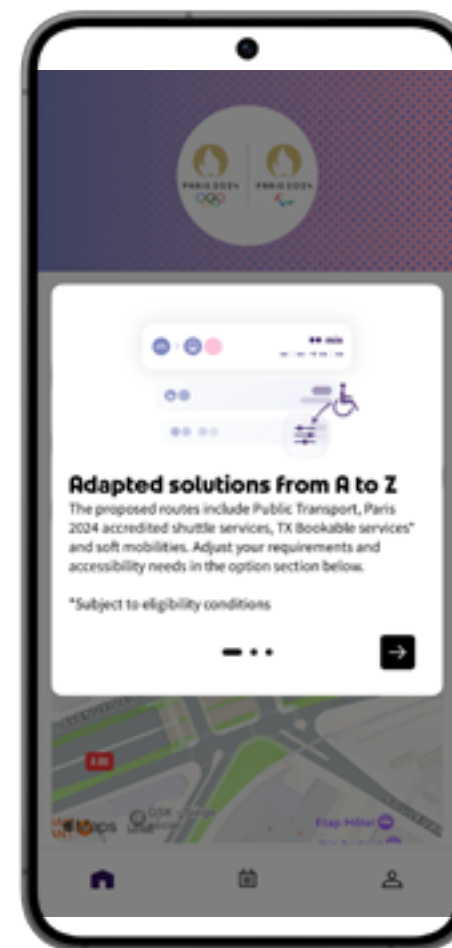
PARIS 2024

PARIS 2024

Adapted solutions from A to Z

The proposed routes include Public Transport, Paris 2024 accredited shuttle services, TX Bookable services* and soft mobilities. Adjust your requirements and accessibility needs in the option section below.

*Subject to eligibility conditions

Maps

Etap Hôtel